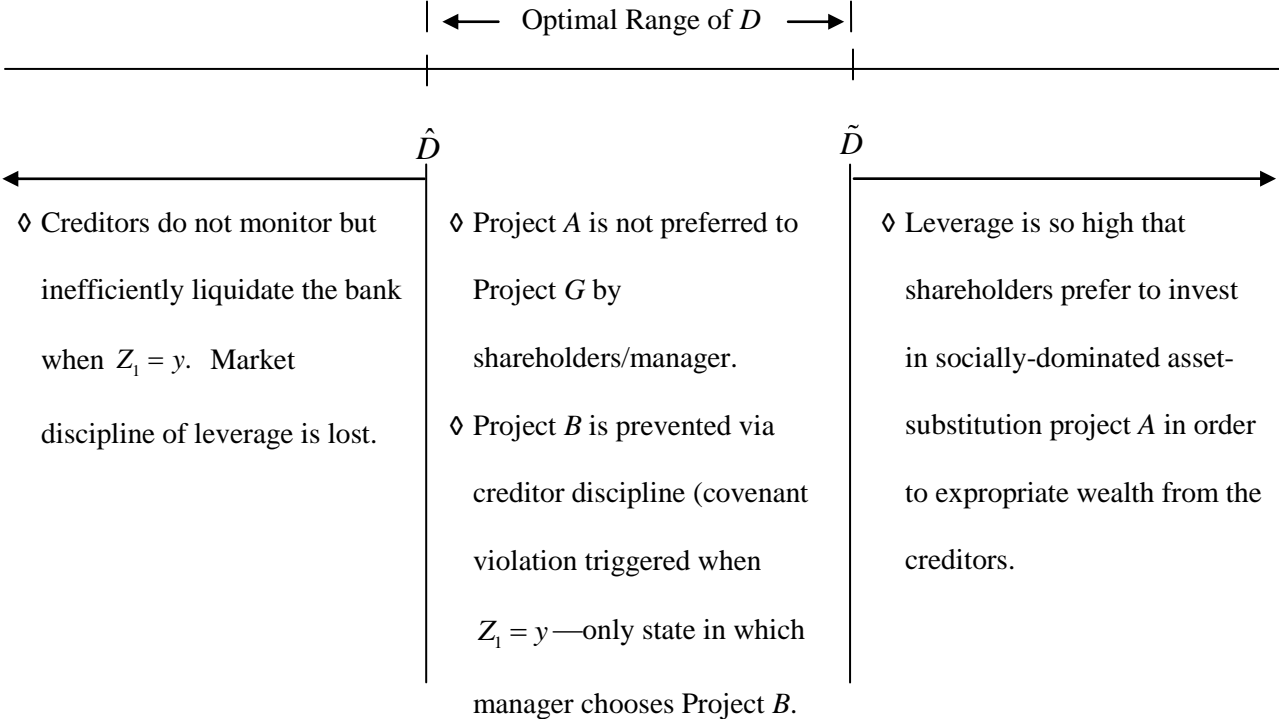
Optimal Range of $D$

$\hat{D}$

$\tilde{D}$

◊ Creditors do not monitor but inefficiently liquidate the bank when $Z_1 = y$. Market discipline of leverage is lost.

◊ Project $A$ is not preferred to Project $G$ by shareholders/manager.

◊ Project $B$ is prevented via creditor discipline (covenant violation triggered when $Z_1 = y$—only state in which manager chooses Project $B$.

◊ Leverage is so high that shareholders prefer to invest in socially-dominated asset-substitution project $A$ in order to expropriate wealth from the creditors.